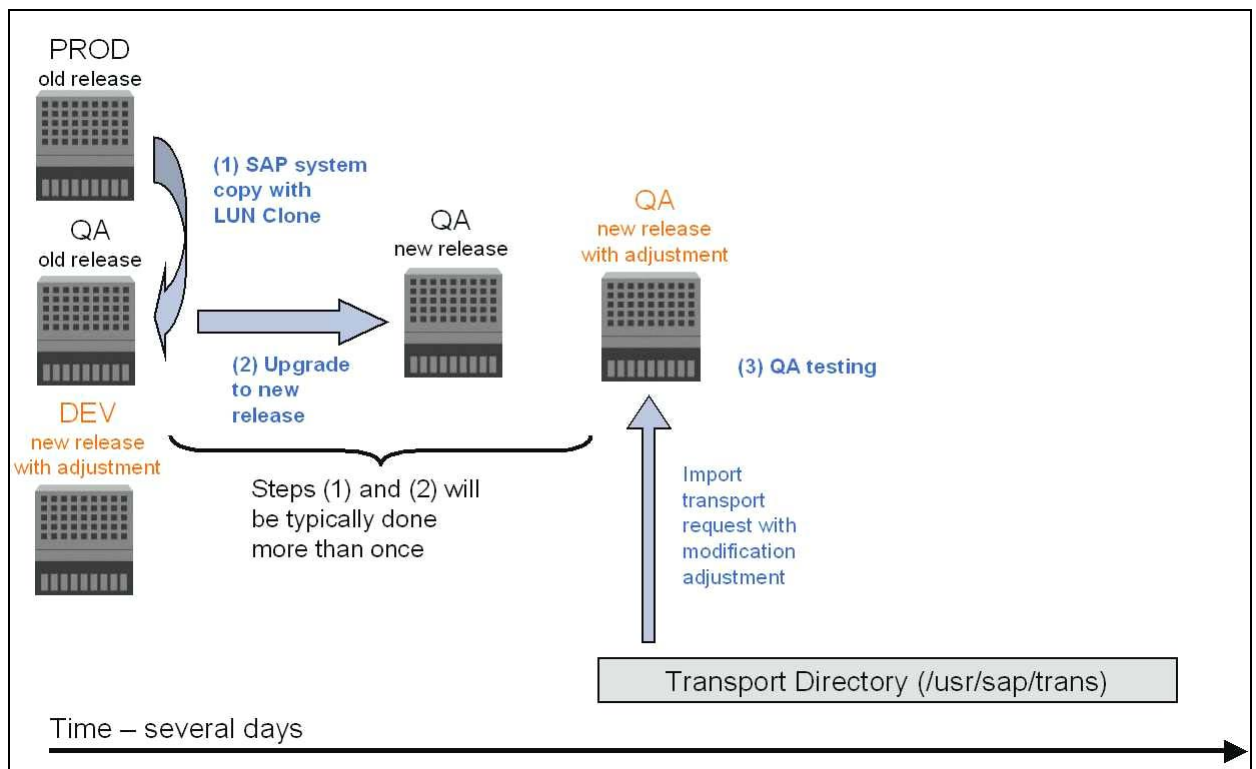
PROD
old release

(1) SAP system copy with LUN Clone

QA
old release

DEV
new release with adjustment

(2) Upgrade to new release

QA
new release

QA
new release with adjustment

(3) QA testing

Steps (1) and (2) will be typically done more than once

Import transport request with modification adjustment

Transport Directory (/usr/sap/trans)

Time – several days